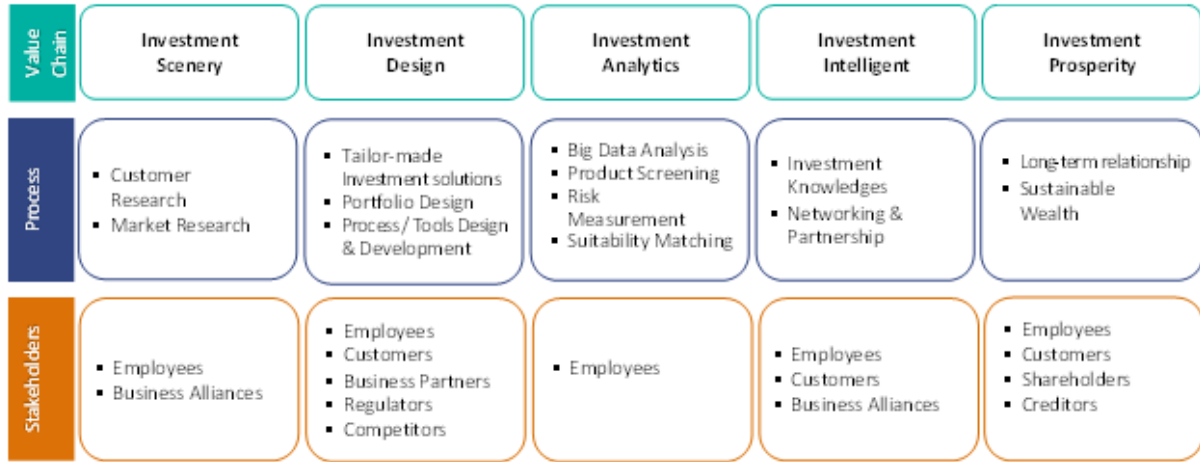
| Value Chain | Investment Scenery | Investment Design | Investment Analytics | Investment Intelligent | Investment Prosperity |
|---|---|---|---|---|---|
| Process | • Customer Research<br>• Market Research | • Tailor-made Investment solutions<br>• Portfolio Design<br>• Process / Tools Design & Development | • Big Data Analysis<br>• Product Screening<br>• Risk Measurement<br>• Suitability Matching | • Investment Knowledges<br>• Networking & Partnership | • Long-term relationship<br>• Sustainable Wealth |
| Stakeholders | • Employees<br>• Business Alliances | • Employees<br>• Customers<br>• Business Partners<br>• Regulators<br>• Competitors | • Employees | • Employees<br>• Customers<br>• Business Alliances | • Employees<br>• Customers<br>• Shareholders<br>• Creditors |